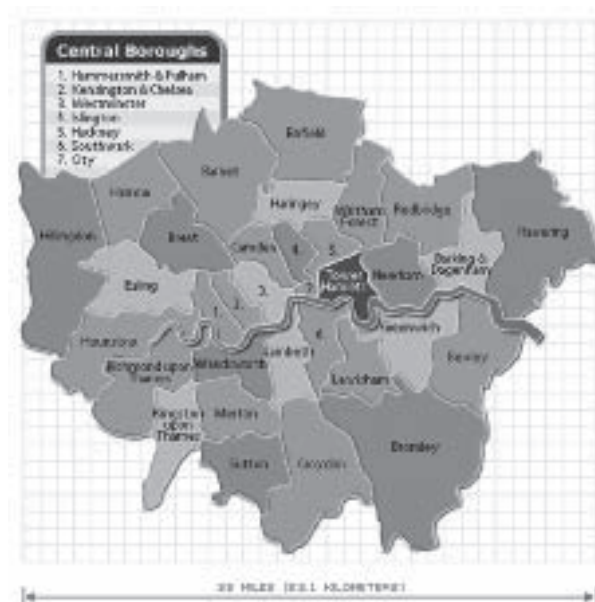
Central Boroughs
1. Hammersmith & Fulham
2. Kensington & Chelsea
3. Westminster
4. Islington
5. Hackney
6. Southwark
7. City

Enfield
Barnet
Harrow
Haringey
Waltham Forest
Redbridge
Havering
Hillingdon
Brent
Camden
4.
5.
Tower Hamlets
Newham
Barking & Dagenham
Ealing
2.
1.
3.
7.
Greenwich
Hounslow
6.
Richmond upon Thames
Wandsworth
Lambeth
Lewisham
Bexley
Kingston upon Thames
Merton
Sutton
Croydon
Bromley

30 MILES (53.1 KILOMETERS)